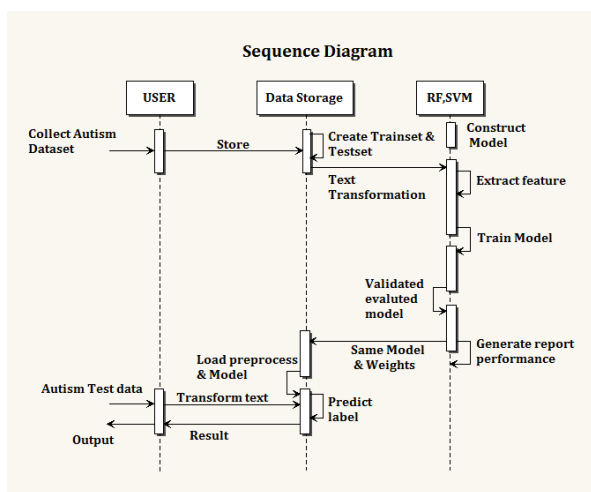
Sequence Diagram

USER

Data Storage

RF,SVM

Collect Autism Dataset

Store

Create Trainset & Testset

Construct Model

Text Transformation

Extract feature

Train Model

Validated evaluted model

Generate report performance

Same Model & Weights

Load preprocess & Model

Autism Test data

Transform text

Predict label

Output

Result